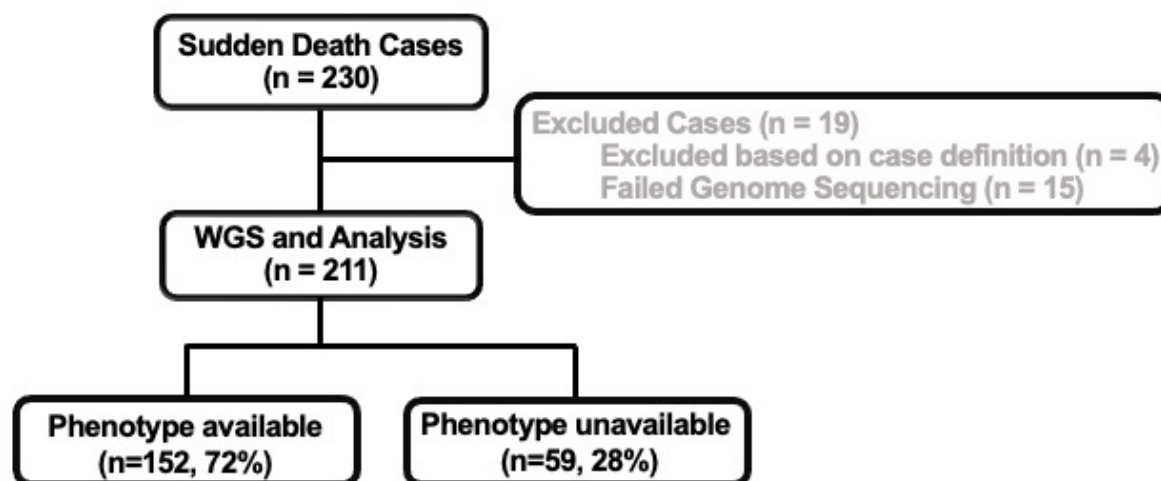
Sudden Death Cases
(n = 230)

Excluded Cases (n = 19)
Excluded based on case definition (n = 4)
Failed Genome Sequencing (n = 15)

WGS and Analysis
(n = 211)

Phenotype available
(n=152, 72%)

Phenotype unavailable
(n=59, 28%)